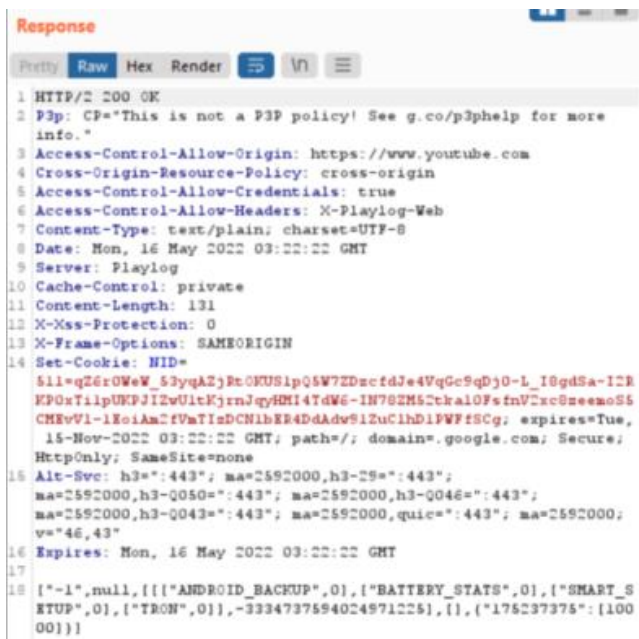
Response

Pretty Raw Hex Render \n ☰

1 HTTP/2 200 OK
2 P3p: CP="This is not a P3P policy! See g.co/p3phelp for more info."
3 Access-Control-Allow-Origin: https://www.youtube.com
4 Cross-Origin-Resource-Policy: cross-origin
5 Access-Control-Allow-Credentials: true
6 Access-Control-Allow-Headers: X-Playlog-Web
7 Content-Type: text/plain; charset=UTF-8
8 Date: Mon, 16 May 2022 03:22:22 GMT
9 Server: Playlog
10 Cache-Control: private
11 Content-Length: 131
12 X-Xss-Protection: 0
13 X-Frame-Options: SAMEORIGIN
14 Set-Cookie: NID=511=qZdr0WeW_53yqAZjRt0KUS1pQ5W7ZDzcfdJe4VqGc9qDj0-L_I8gdSa-I2RKP0xTi1pUKPJIZwU1tKjrnJqyHMI4TdW6-IN78ZM52tkal0FsfnV2xc0zeemoS5CMEvV1-1EoiAmZfVmTIzDCN1bER4DdAdw9iZuC1hD1PWFfSCg; expires=Tue, 15-Nov-2022 03:22:22 GMT; path=/; domain=.google.com; Secure; HttpOnly; SameSite=none
15 Alt-Svc: h3=":443"; ma=2592000,h3-29=":443"; ma=2592000,h3-Q050=":443"; ma=2592000,h3-Q046=":443"; ma=2592000,h3-Q043=":443"; ma=2592000,quic=":443"; ma=2592000; v="46,43"
16 Expires: Mon, 16 May 2022 03:22:22 GMT
17
18 ["-1",null,[[["ANDROID_BACKUP",0],["BATTERY_STATS",0],["SMART_SETUP",0],["TRON",0]],-3334737594024971225],[],{"175237375":[10000]}]